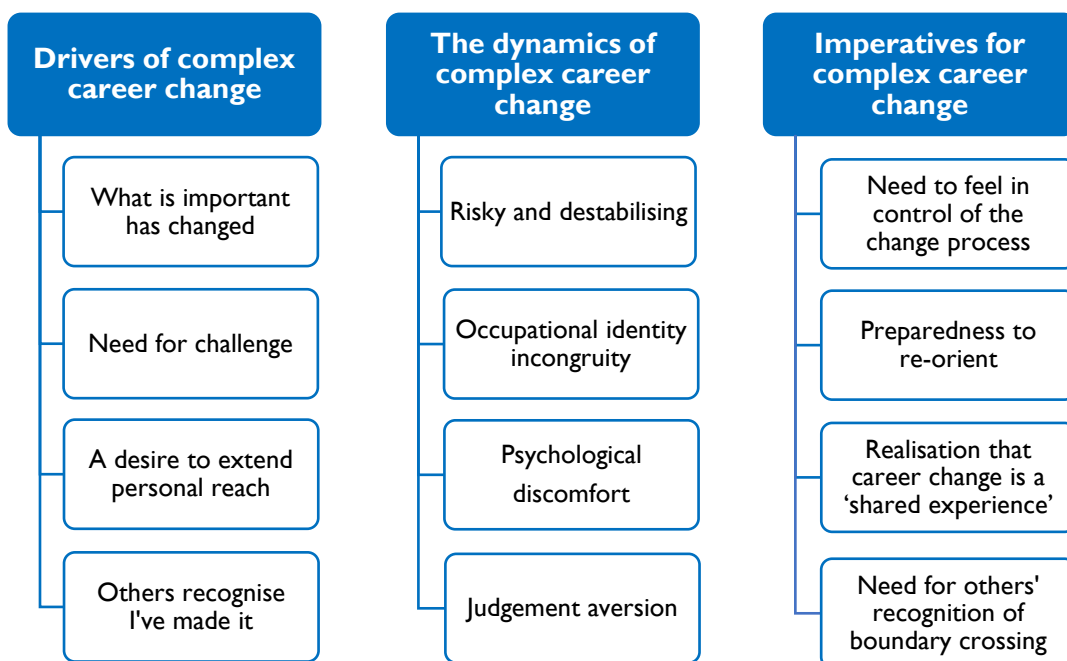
Drivers of complex career change

What is important has changed

Need for challenge

A desire to extend personal reach

Others recognise I've made it

The dynamics of complex career change

Risky and destabilising

Occupational identity incongruity

Psychological discomfort

Judgement aversion

Imperatives for complex career change

Need to feel in control of the change process

Preparedness to re-orient

Realisation that career change is a ‘shared experience’

Need for others' recognition of boundary crossing